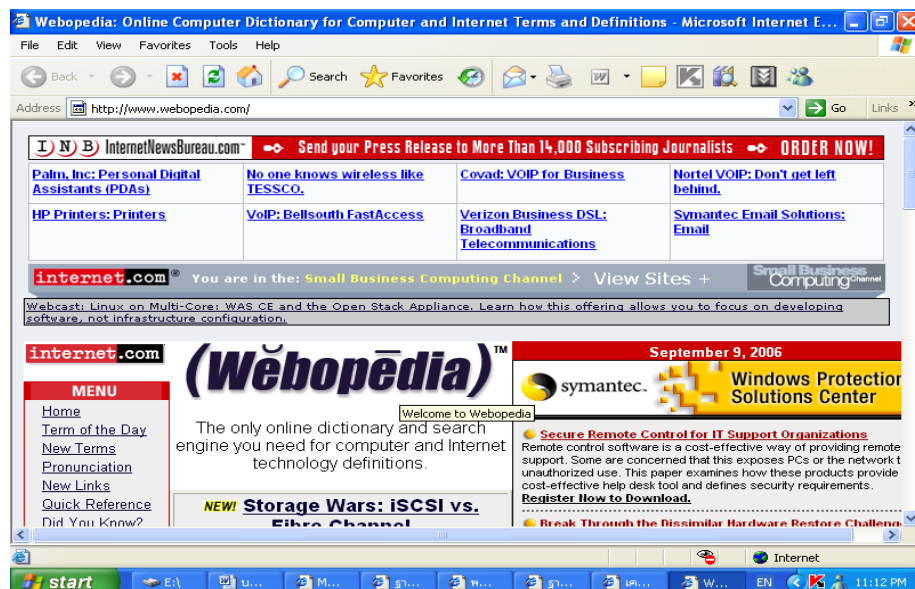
Webopedia: Online Computer Dictionary for Computer and Internet Terms and Definitions - Microsoft Internet E...

File Edit View Favorites Tools Help

Back Search Favorites

Address http://www.webopedia.com/ Go Links

INB InternetNewsBureau.com Send your Press Release to More Than 14,000 Subscribing Journalists ORDER NOW!

| Palm, Inc: Personal Digital Assistants (PDAs) | No one knows wireless like TESSCO. | Covad: VOIP for Business | Nortel VOIP: Don't get left behind. |
|---|---|---|---|
| HP Printers: Printers | VoIP: Bellsouth FastAccess | Verizon Business DSL: Broadband Telecommunications | Symantec Email Solutions: Email |

internet.com® You are in the: Small Business Computing Channel > View Sites + Small Business Computing Channel

Webcast: Linux on Multi-Core: WAS CE and the Open Stack Appliance. Learn how this offering allows you to focus on developing software, not infrastructure configuration.

internet.com

MENU
Home
Term of the Day
New Terms
Pronunciation
New Links
Quick Reference
Did You Know?

(Webopedia)™

Welcome to Webopedia

The only online dictionary and search engine you need for computer and Internet technology definitions.

NEW! Storage Wars: iSCSI vs. Fibre Channel

September 9, 2006

symantec. Windows Protection Solutions Center

Secure Remote Control for IT Support Organizations
Remote control software is a cost-effective way of providing remote support. Some are concerned that this exposes PCs or the network to unauthorized use. This paper examines how these products provide a cost-effective help desk tool and defines security requirements.
Register Now to Download.

Break Through the Dissimilar Hardware Restore Challeng

Internet

start E:\ 11:12 PM EN